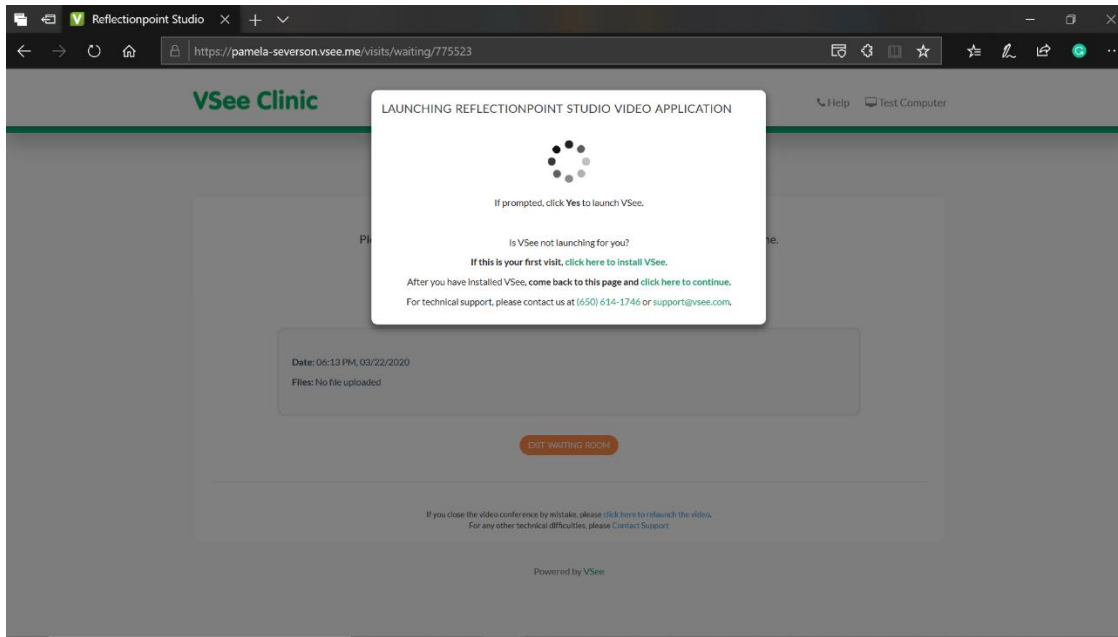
Reflectionpoint Studio

https://pamela-severson.vsee.me/visits/waiting/775523

VSee Clinic

Help Test Computer

LAUNCHING REFLECTIONPOINT STUDIO VIDEO APPLICATION

If prompted, click Yes to launch VSee.

Is VSee not launching for you?

If this is your first visit, click here to install VSee.

After you have installed VSee, come back to this page and click here to continue.

For technical support, please contact us at (650) 614-1746 or support@vsee.com.

Pl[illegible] ne.

Date: 06:13 PM, 03/22/2020

Files: No file uploaded

EXIT WAITING ROOM

If you close the video conference by mistake, please click here to relaunch the video.
For any other technical difficulties, please Contact Support

Powered by VSee